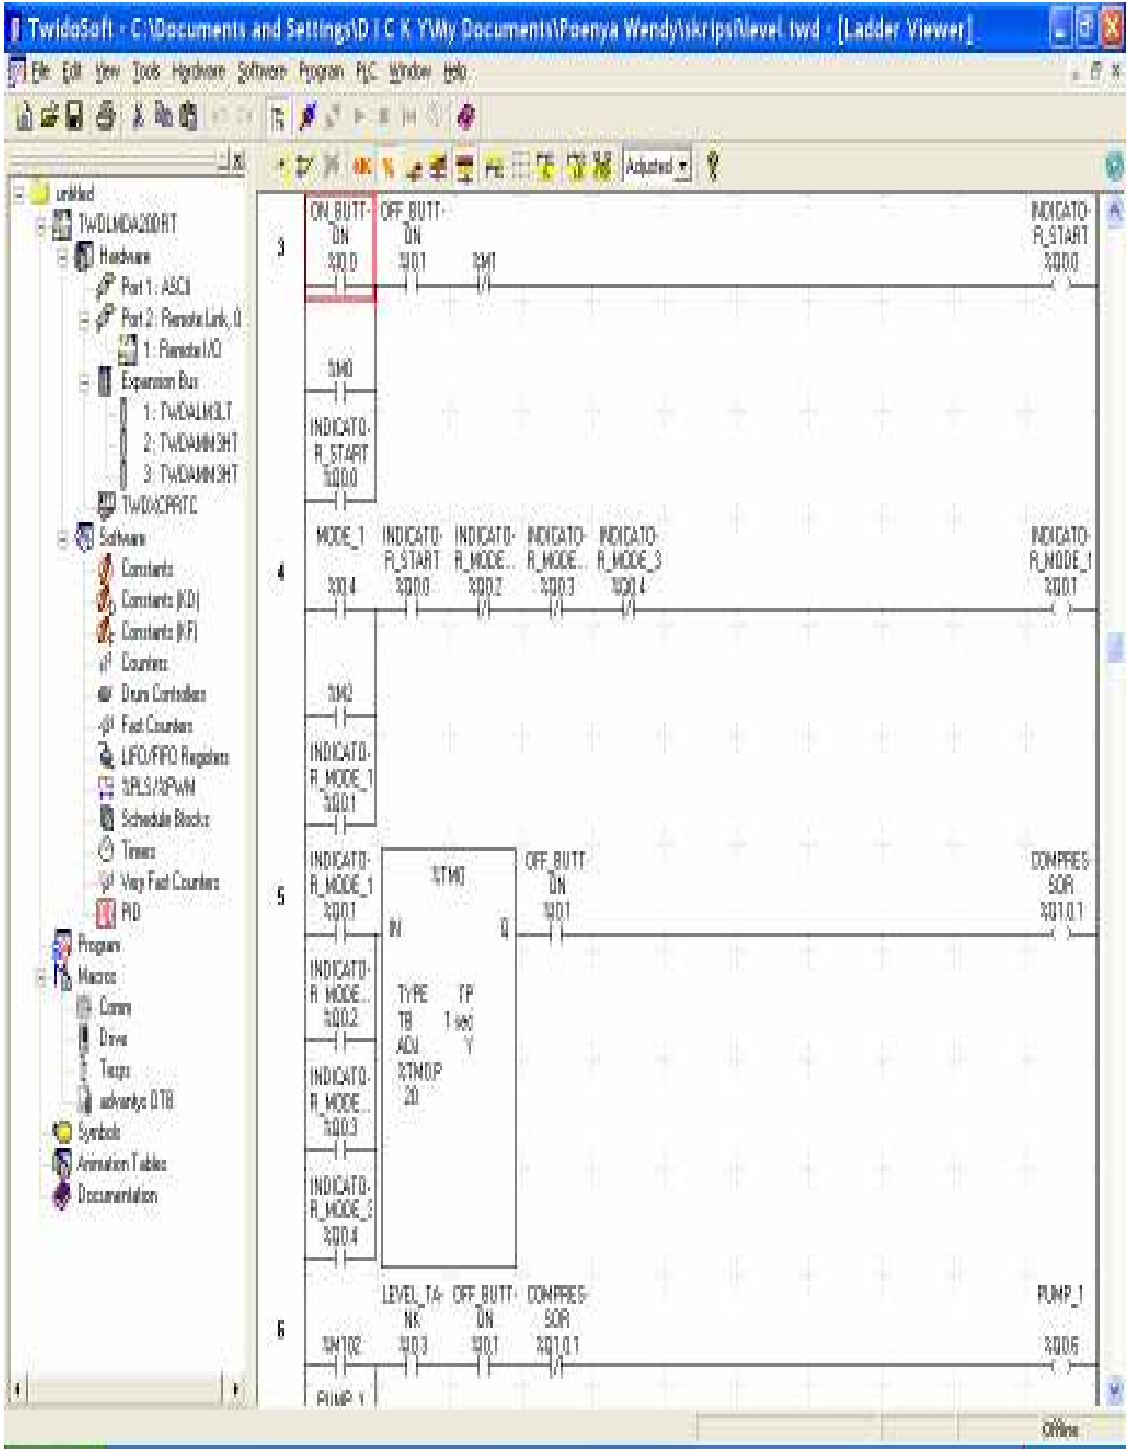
TwidoSoft - C:\Documents and Settings\D I C K Y\My Documents\Poenya Wendy\skripsi\level.twd - [Ladder Viewer]

File Edit View Tools Hardware Software Program PLC Window Help

Adjusted

untitled
TWDLMDA20DRT
Hardware
Port 1: ASCII
Port 2: Remote Link, 0
1: Remote I/O
Expansion Bus
1: TWDALM3LT
2: TWDAMI4HT
3: TWDAMI4HT
TWDXCPRTC
Software
Constants
Constants (KD)
Constants (KF)
Counters
Drum Controllers
Fast Counters
LIFO/FIFO Registers
%PLS/%PWM
Schedule Blocks
Timers
Very Fast Counters
PID
Program
Macros
Comm
Drive
Tesys
advantys OTB
Symbols
Animation Tables
Documentation

3
ON_BUTTON %I0.0
OFF_BUTTON %I0.1
%M1
INDICATOR_START %Q0.0
%M0
INDICATOR_START %Q0.0

4
MODE_1 %I0.4
INDICATOR_START %Q0.0
INDICATOR_MODE... %Q0.2
INDICATOR_MODE... %Q0.3
INDICATOR_MODE_3 %Q0.4
INDICATOR_MODE_1 %Q0.1
%M2
INDICATOR_MODE_1 %Q0.1

5
INDICATOR_MODE_1 %Q0.1
%TM0
IN Q
TYPE TP
TB 1 sec
ADJ Y
%TM0.P 20
OFF_BUTTON %I0.1
COMPRESSOR %Q1.0.1
INDICATOR_MODE... %Q0.2
INDICATOR_MODE... %Q0.3
INDICATOR_MODE_3 %Q0.4

6
%M102
LEVEL_TANK %I0.3
OFF_BUTTON %I0.1
COMPRESSOR %Q1.0.1
PUMP_1 %Q0.5
PUMP_1

Offline